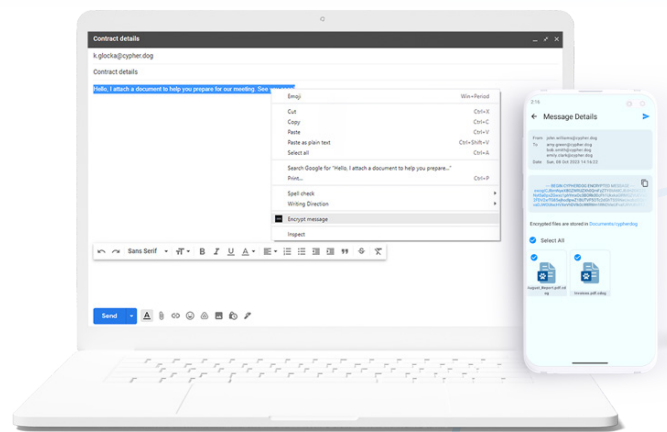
Contract details

k.glocka@cypher.dog

Contract details

Hello, I attach a document to help you prepare for our meeting. See

Emoji Win+Period
Cut Ctrl+X
Copy Ctrl+C
Paste Ctrl+V
Paste as plain text Ctrl+Shift+V
Select all Ctrl+A
Search Google for "Hello, I attach a document to help you prepare..."
Print... Ctrl+P
Spell check
Writing Direction
Encrypt message
Inspect

Sans Serif

Send

Message Details

From peter.williams@cypher.dog
To amy.green@cypher.dog
bob.smith@cypher.dog
emily.clark@cypher.dog
Date Sat, 08 Oct 2022 14:14:22

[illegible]

Encrypted files are stored in Documents/cypherdog

Select All

August_Report.pdf.cdog

Invoices.pdf.cdog